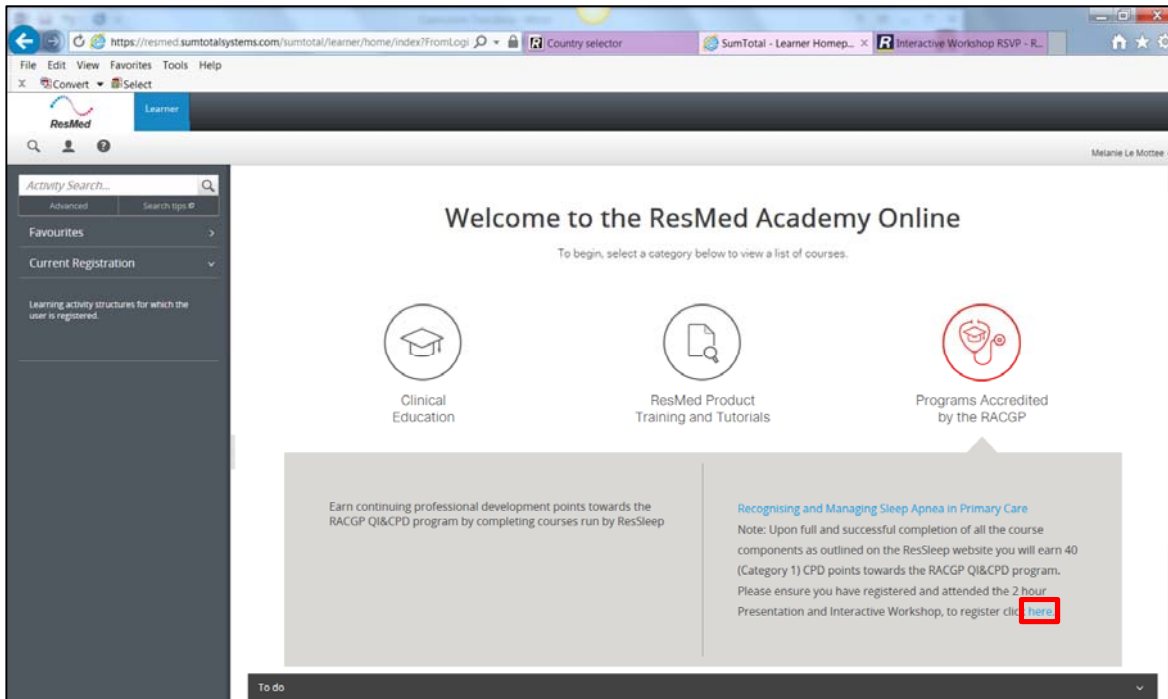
https://resmed.sumtotalsystems.com/sumtotal/learner/home/index?FromLogi
Country selector
SumTotal - Learner Homep...
Interactive Workshop RSVP - R...

File Edit View Favorites Tools Help
Convert Select

ResMed
Learner

Melanie Le Mottee

Activity Search...
Advanced
Search tips
Favourites
Current Registration
Learning activity structures for which the user is registered.

Welcome to the ResMed Academy Online

To begin, select a category below to view a list of courses.

Clinical Education

ResMed Product Training and Tutorials

Programs Accredited by the RACGP

Earn continuing professional development points towards the RACGP QI&CPD program by completing courses run by ResSleep

Recognising and Managing Sleep Apnea in Primary Care
Note: Upon full and successful completion of all the course components as outlined on the ResSleep website you will earn 40 (Category 1) CPD points towards the RACGP QI&CPD program. Please ensure you have registered and attended the 2 hour Presentation and Interactive Workshop, to register click here.

To do